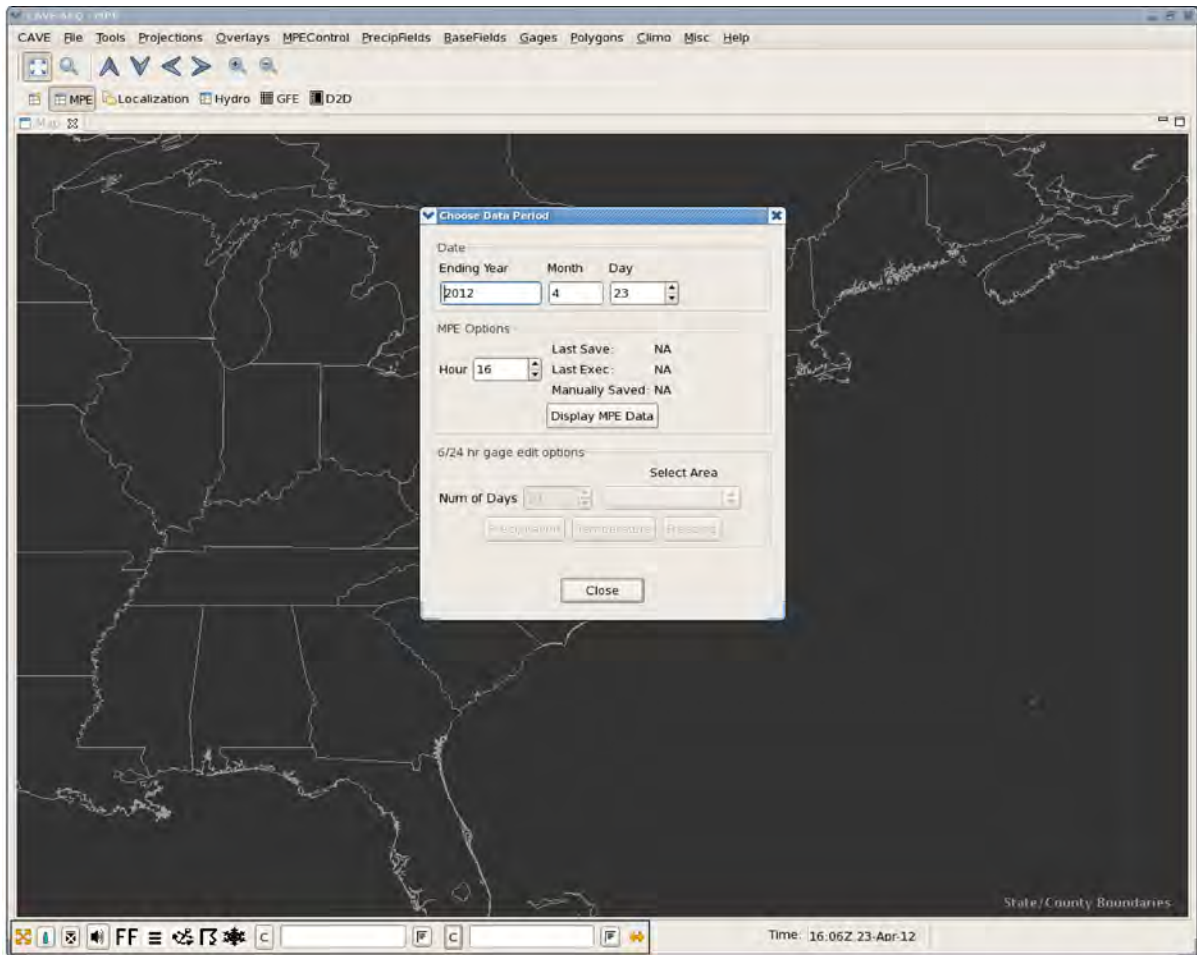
CAVE:AEQ - MPE

CAVE File Tools Projections Overlays MPEControl PrecipFields BaseFields Gages Polygons Climo Misc Help

MPE Localization Hydro GFE D2D

Map

Choose Data Period

Date

Ending Year Month Day

2012 4 23

MPE Options

Last Save: NA

Hour 16 Last Exec: NA

Manually Saved: NA

Display MPE Data

6/24 hr gage edit options

Select Area

Num of Days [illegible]

Precipitation Temperature Freezing

Close

State/County Boundaries

FF C C

Time: 16:06Z 23-Apr-12